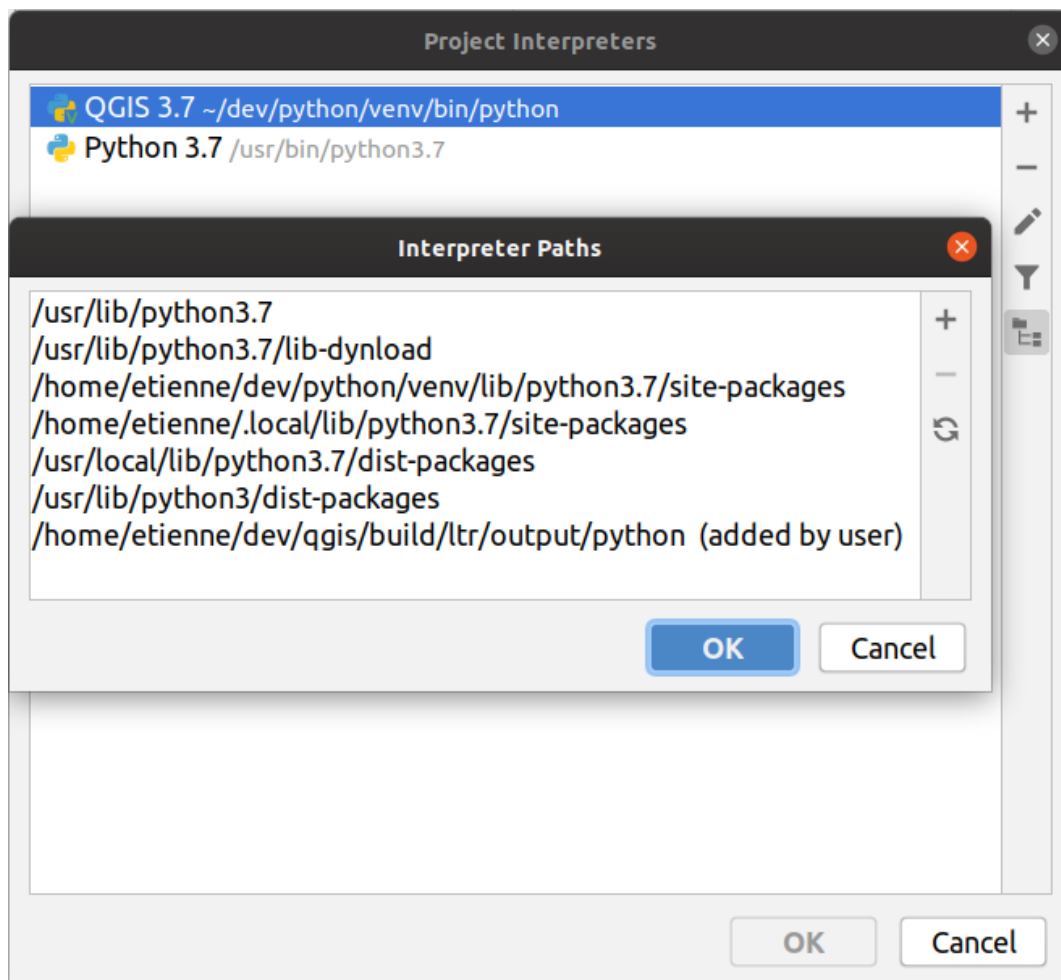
Project Interpreters

QGIS 3.7 ~/dev/python/venv/bin/python
Python 3.7 /usr/bin/python3.7

Interpreter Paths

/usr/lib/python3.7
/usr/lib/python3.7/lib-dynload
/home/etienne/dev/python/venv/lib/python3.7/site-packages
/home/etienne/.local/lib/python3.7/site-packages
/usr/local/lib/python3.7/dist-packages
/usr/lib/python3/dist-packages
/home/etienne/dev/qgis/build/ltr/output/python (added by user)

OK Cancel

OK Cancel